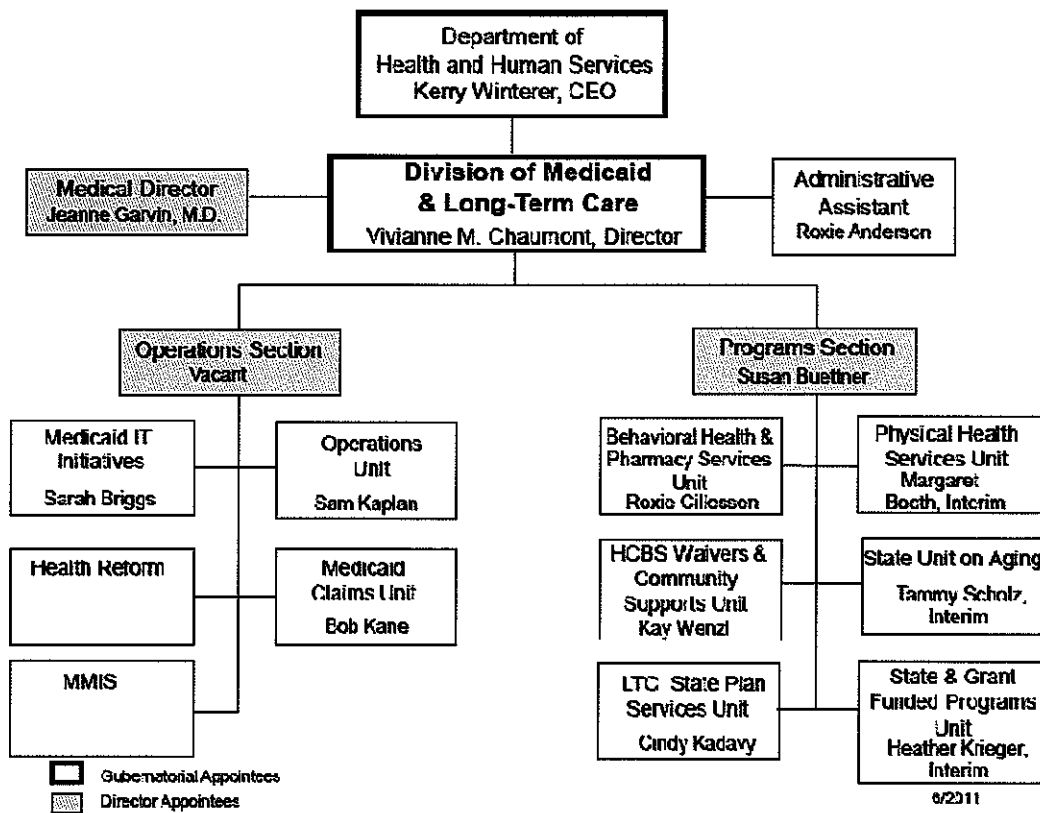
Department of Health and Human Services
Kerry Winterer, CEO

Medical Director
Jeanne Garvin, M.D.

Division of Medicaid & Long-Term Care
Vivianne M. Chaumont, Director

Administrative Assistant
Roxie Anderson

Operations Section
Vacant

Medicaid IT Initiatives
Sarah Briggs

Operations Unit
Sam Kaplan

Health Reform

Medicaid Claims Unit
Bob Kane

MMIS

Programs Section
Susan Buettner

Behavioral Health & Pharmacy Services Unit
Roxie Cillessen

Physical Health Services Unit
Margaret Booth, Interim

HCBS Waivers & Community Supports Unit
Kay Wenzl

State Unit on Aging
Tammy Scholz, Interim

LTC State Plan Services Unit
Cindy Kadavy

State & Grant Funded Programs Unit
Heather Krieger, Interim

Gubernatorial Appointees
Director Appointees

6/2011